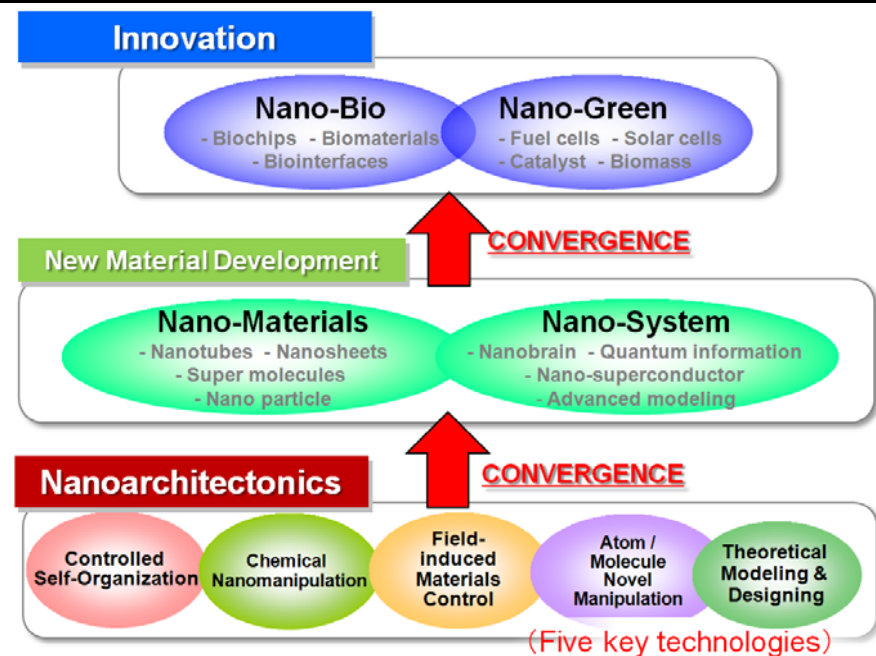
Innovation

Nano-Bio
- Biochips - Biomaterials
- Biointerfaces

Nano-Green
- Fuel cells - Solar cells
- Catalyst - Biomass

CONVERGENCE

New Material Development

Nano-Materials
- Nanotubes - Nanosheets
- Super molecules
- Nano particle

Nano-System
- Nanobrain - Quantum information
- Nano-superconductor
- Advanced modeling

CONVERGENCE

Nanoarchitectonics

Controlled Self-Organization

Chemical Nanomanipulation

Field-induced Materials Control

Atom / Molecule Novel Manipulation

Theoretical Modeling & Designing

(Five key technologies)